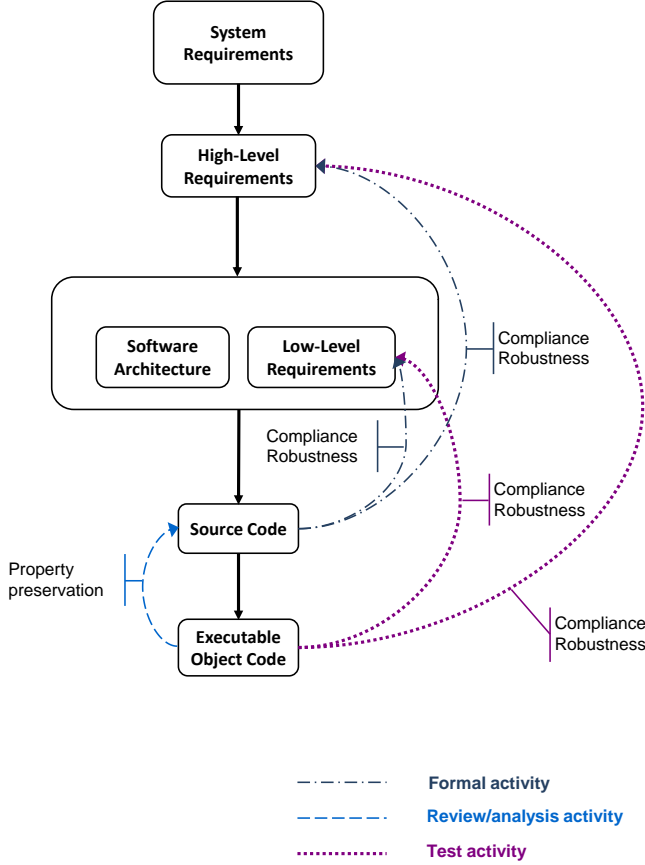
System Requirements

High-Level Requirements

Software Architecture

Low-Level Requirements

Compliance Robustness

Compliance Robustness

Compliance Robustness

Source Code

Property preservation

Executable Object Code

Compliance Robustness

Formal activity

Review/analysis activity

Test activity